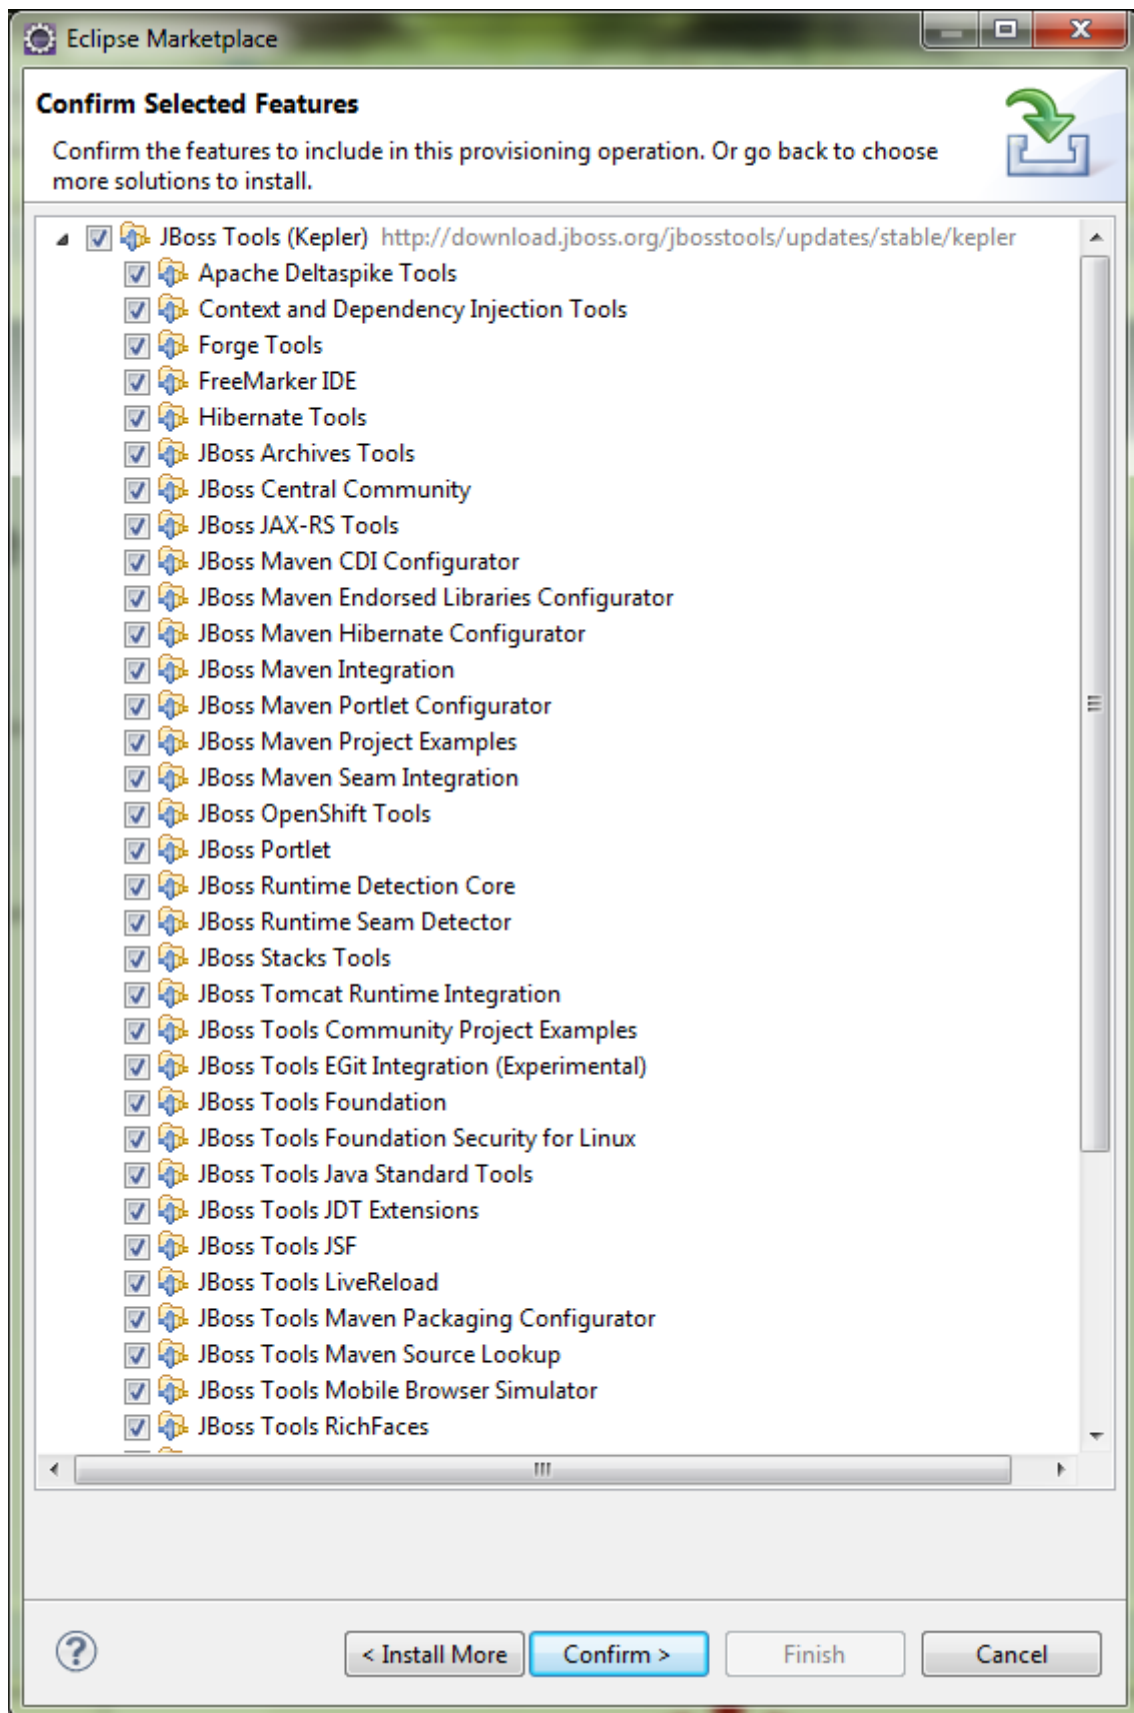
Eclipse Marketplace

Confirm Selected Features

Confirm the features to include in this provisioning operation. Or go back to choose more solutions to install.

JBoss Tools (Kepler) http://download.jboss.org/jbosstools/updates/stable/kepler
Apache Deltaspike Tools
Context and Dependency Injection Tools
Forge Tools
FreeMarker IDE
Hibernate Tools
JBoss Archives Tools
JBoss Central Community
JBoss JAX-RS Tools
JBoss Maven CDI Configurator
JBoss Maven Endorsed Libraries Configurator
JBoss Maven Hibernate Configurator
JBoss Maven Integration
JBoss Maven Portlet Configurator
JBoss Maven Project Examples
JBoss Maven Seam Integration
JBoss OpenShift Tools
JBoss Portlet
JBoss Runtime Detection Core
JBoss Runtime Seam Detector
JBoss Stacks Tools
JBoss Tomcat Runtime Integration
JBoss Tools Community Project Examples
JBoss Tools EGit Integration (Experimental)
JBoss Tools Foundation
JBoss Tools Foundation Security for Linux
JBoss Tools Java Standard Tools
JBoss Tools JDT Extensions
JBoss Tools JSF
JBoss Tools LiveReload
JBoss Tools Maven Packaging Configurator
JBoss Tools Maven Source Lookup
JBoss Tools Mobile Browser Simulator
JBoss Tools RichFaces

< Install More | Confirm > | Finish | Cancel